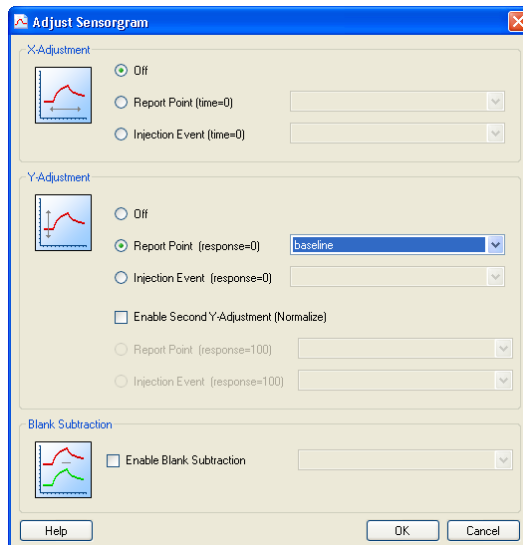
Adjust Sensorgram

X-Adjustment

Off

Report Point (time=0)

Injection Event (time=0)

Y-Adjustment

Off

Report Point (response=0)

baseline

Injection Event (response=0)

Enable Second Y-Adjustment (Normalize)

Report Point (response=100)

Injection Event (response=100)

Blank Subtraction

Enable Blank Subtraction

Help

OK

Cancel